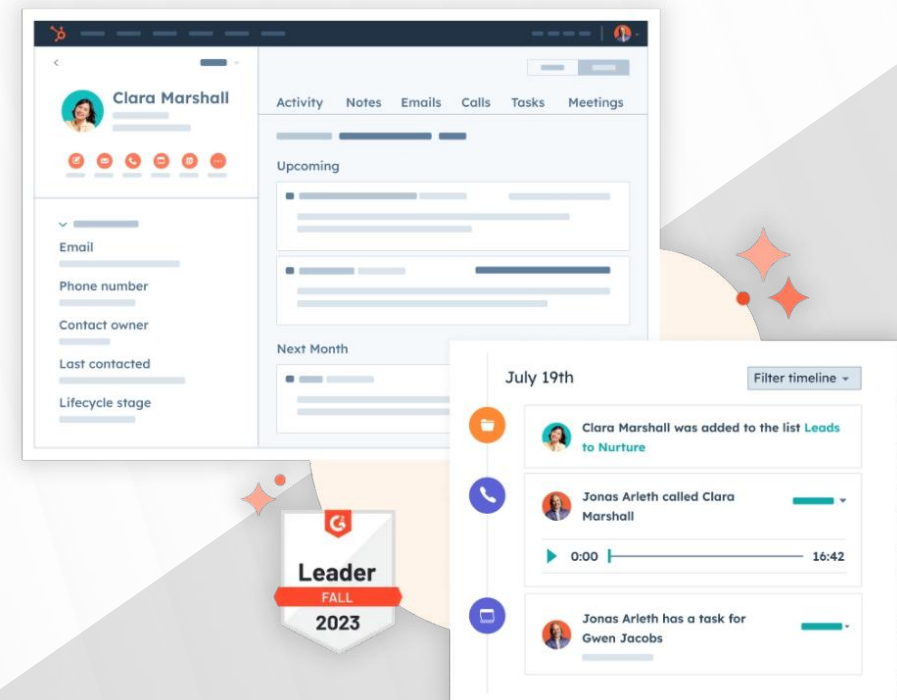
Clara Marshall

Activity Notes Emails Calls Tasks Meetings

Upcoming

Email

Phone number

Contact owner

Last contacted

Lifecycle stage

Next Month

July 19th

Filter timeline

Clara Marshall was added to the list Leads to Nurture

Jonas Arleth called Clara Marshall

0:00

16:42

Jonas Arleth has a task for Gwen Jacobs

G2

Leader

FALL

2023